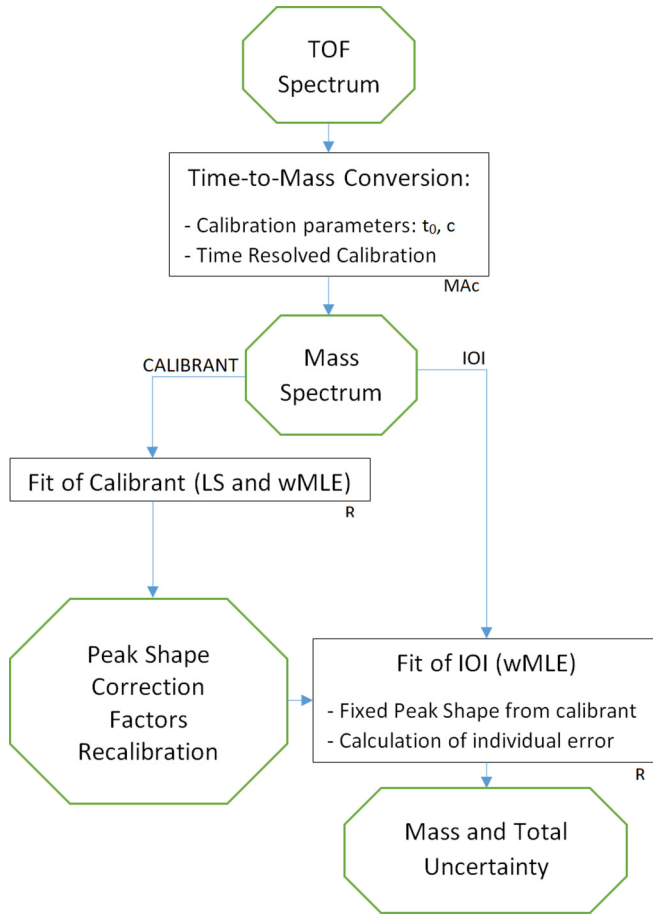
TOF Spectrum

Time-to-Mass Conversion:

- Calibration parameters: $t_0$, c
- Time Resolved Calibration

MAc

CALIBRANT

Mass Spectrum

IOI

Fit of Calibrant (LS and wMLE)

R

Peak Shape Correction Factors Recalibration

Fit of IOI (wMLE)

- Fixed Peak Shape from calibrant
- Calculation of individual error

R

Mass and Total Uncertainty